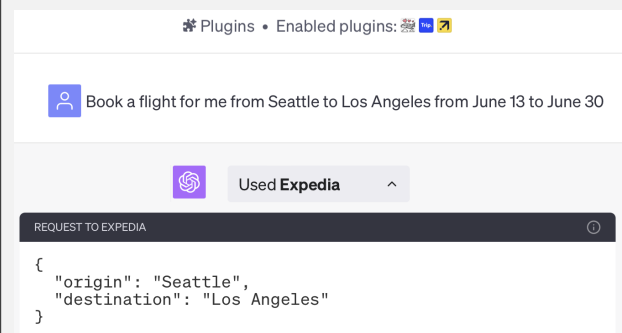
Plugins • Enabled plugins: Trip

Book a flight for me from Seattle to Los Angeles from June 13 to June 30

Used **Expedia**

REQUEST TO EXPEDIA

{
  "origin": "Seattle",
  "destination": "Los Angeles"
}